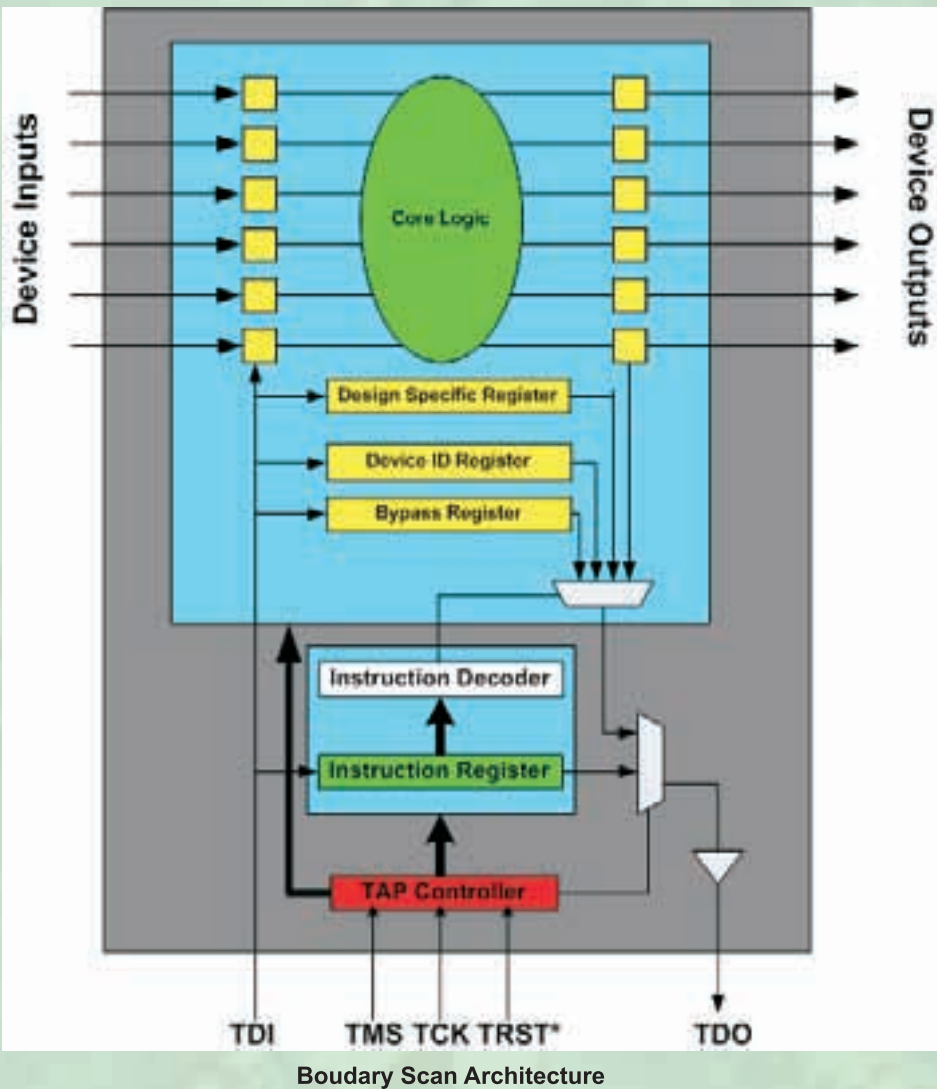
Device Inputs

Core Logic

Device Outputs

Design Specific Register

Device ID Register

Bypass Register

Instruction Decoder

Instruction Register

TAP Controller

TDI TMS TCK TRST* TDO

Boudary Scan Architecture